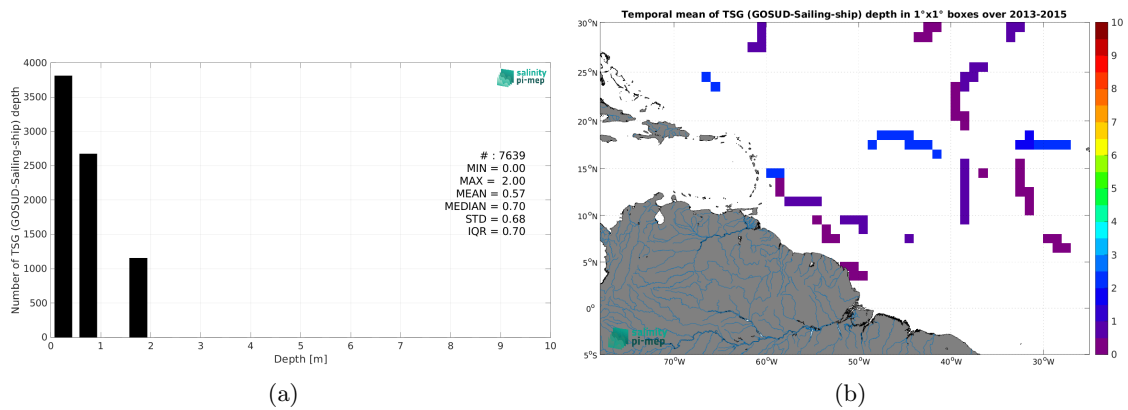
salinity pi-mep

Number of TSG (GOSUD-Sailing-ship) depth

4000
3500
3000
2500
2000
1500
1000
500
0

0 1 2 3 4 5 6 7 8 9 10
Depth [m]

# : 7639
MIN = 0.00
MAX = 2.00
MEAN = 0.57
MEDIAN = 0.70
STD = 0.68
IQR = 0.70

(a)

Temporal mean of TSG (GOSUD-Sailing-ship) depth in 1°x1° boxes over 2013-2015

30°N
25°N
20°N
15°N
10°N
5°N
0°
5°S

70°W 60°W 50°W 40°W 30°W

salinity pi-mep

10
9
8
7
6
5
4
3
2
1
0

(b)